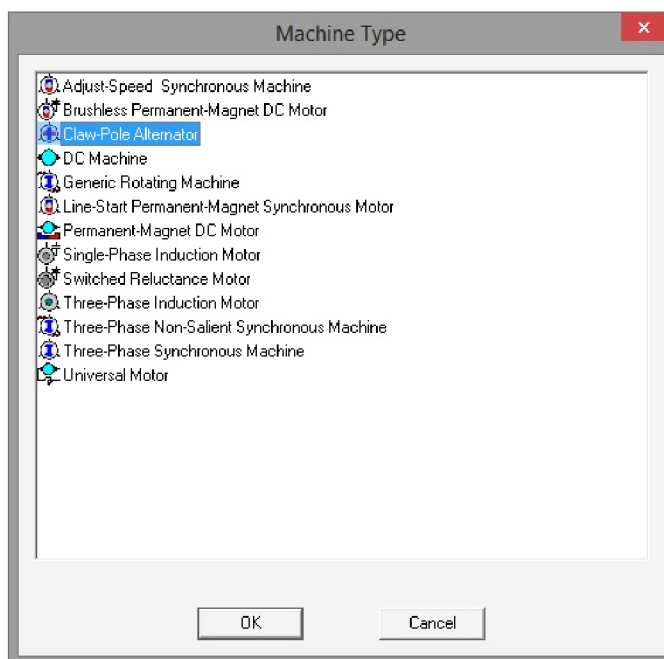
Machine Type

Adjust-Speed  Synchronous Machine
Brushless Permanent-Magnet DC Motor
Claw-Pole Alternator
DC Machine
Generic Rotating Machine
Line-Start Permanent-Magnet Synchronous Motor
Permanent-Magnet DC Motor
Single-Phase Induction Motor
Switched Reluctance Motor
Three-Phase Induction Motor
Three-Phase Non-Salient Synchronous Machine
Three-Phase Synchronous Machine
Universal Motor

OK
Cancel